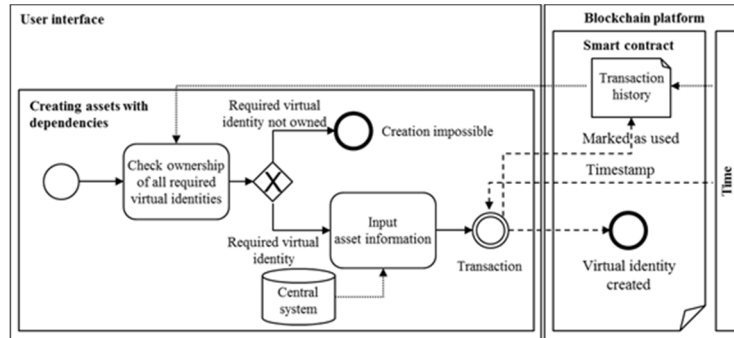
User interface

Creating assets with dependencies

Check ownership of all required virtual identities

Required virtual identity not owned

Creation impossible

Required virtual identity

Input asset information

Central system

Transaction

Blockchain platform

Smart contract

Transaction history

Marked as used

Timestamp

Virtual identity created

Time